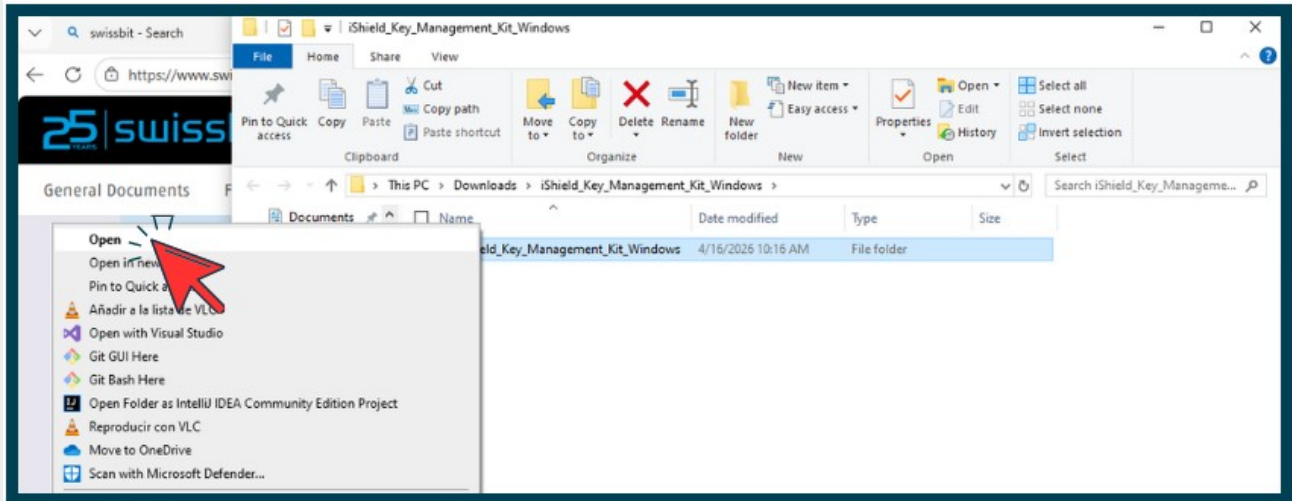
swissbit - Search

https://www.swi

25 YEARS swissb

General Documents F

iShield_Key_Management_Kit_Windows

File Home Share View

Pin to Quick access Copy Paste Cut Copy path Paste shortcut
Clipboard

Move to Copy to Delete Rename
Organize

New folder New item Easy access
New

Properties Open Edit History
Open

Select all Select none Invert selection
Select

This PC > Downloads > iShield_Key_Management_Kit_Windows >

Search iShield_Key_Manageme...

Documents

Name Date modified Type Size

ield_Key_Management_Kit_Windows 4/16/2026 10:16 AM File folder

Open
Open in new
Pin to Quick a
Añadir a la lista de VLC
Open with Visual Studio
Git GUI Here
Git Bash Here
Open Folder as IntelliJ IDEA Community Edition Project
Reproducir con VLC
Move to OneDrive
Scan with Microsoft Defender...